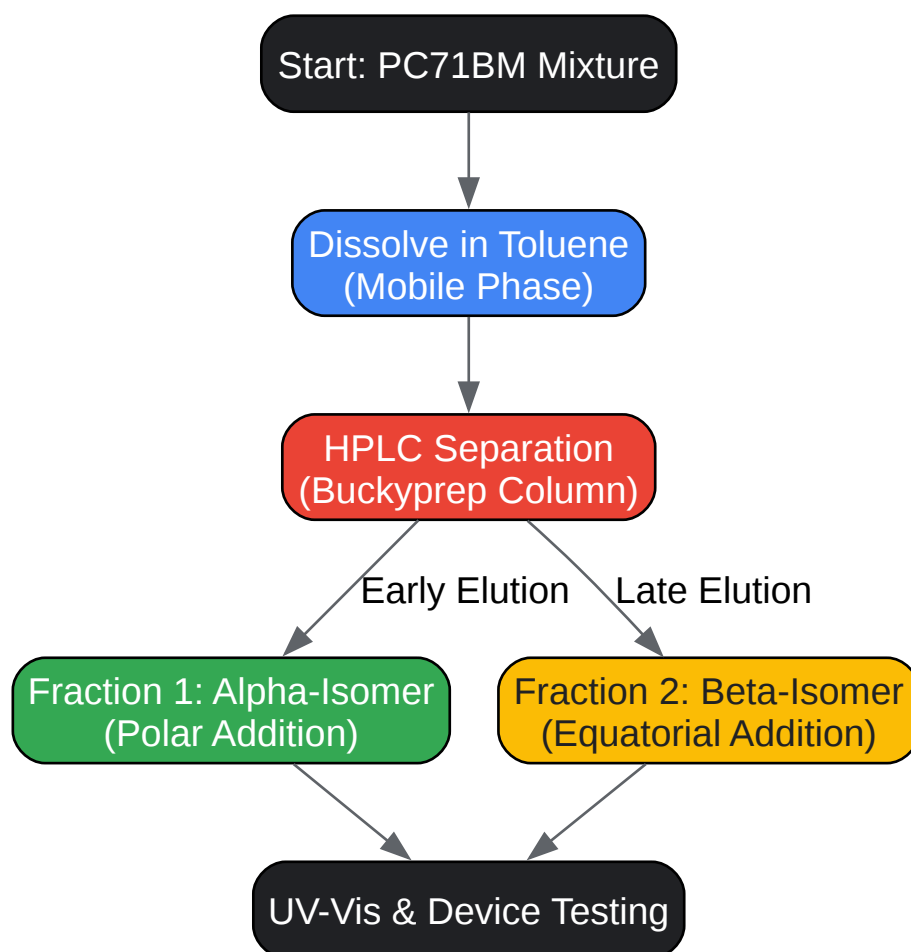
Start: PC71BM Mixture

Dissolve in Toluene
(Mobile Phase)

HPLC Separation
(Buckyprep Column)

Early Elution

Late Elution

Fraction 1: Alpha-Isomer
(Polar Addition)

Fraction 2: Beta-Isomer
(Equatorial Addition)

UV-Vis & Device Testing